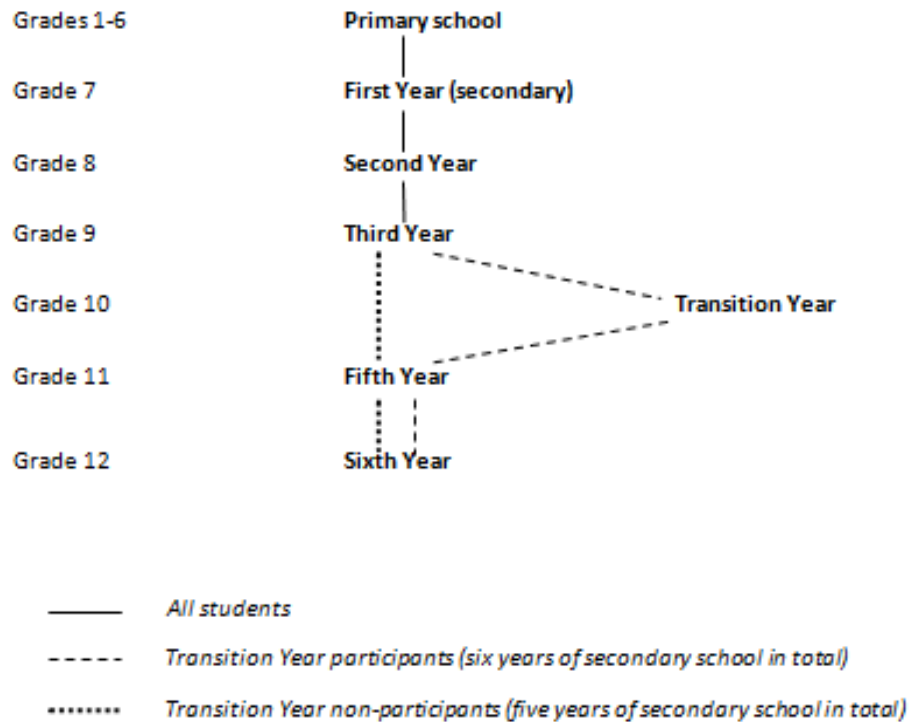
Grades 1-6 Primary school

Grade 7 First Year (secondary)

Grade 8 Second Year

Grade 9 Third Year

Grade 10 Transition Year

Grade 11 Fifth Year

Grade 12 Sixth Year

All students

Transition Year participants (six years of secondary school in total)

Transition Year non-participants (five years of secondary school in total)